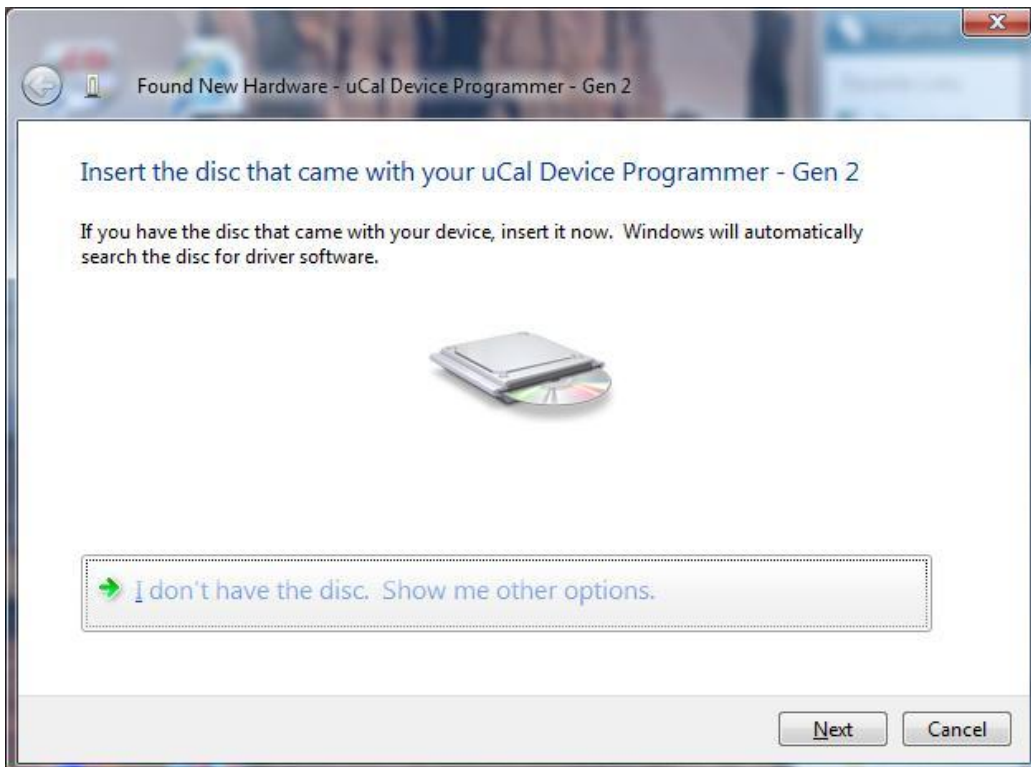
Found New Hardware - uCal Device Programmer - Gen 2

Insert the disc that came with your uCal Device Programmer - Gen 2

If you have the disc that came with your device, insert it now. Windows will automatically search the disc for driver software.

I don't have the disc. Show me other options.

Next

Cancel